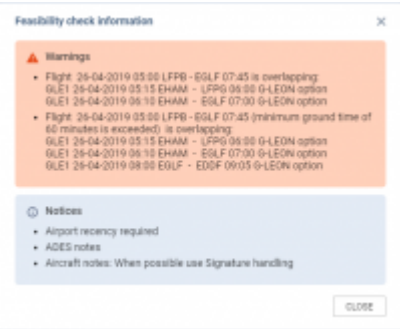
Feasibility check information

×

Warnings

- Flight 26-04-2019 05:00 LFPB - EGLF 07:45 is overlapping:
GLE1 26-04-2019 05:15 EHAM - LFPG 06:00 G-LEON option
GLE1 26-04-2019 06:10 EHAM - EGLF 07:00 G-LEON option
- Flight 26-04-2019 05:00 LFPB - EGLF 07:45 (minimum ground time of 60 minutes is exceeded) is overlapping:
GLE1 26-04-2019 05:15 EHAM - LFPG 06:00 G-LEON option
GLE1 26-04-2019 06:10 EHAM - EGLF 07:00 G-LEON option
GLE1 26-04-2019 08:00 EGLF - EDDF 09:05 G-LEON option

Notices

- Airport recency required
- ADES notes
- Aircraft notes: When possible use Signature handling

CLOSE